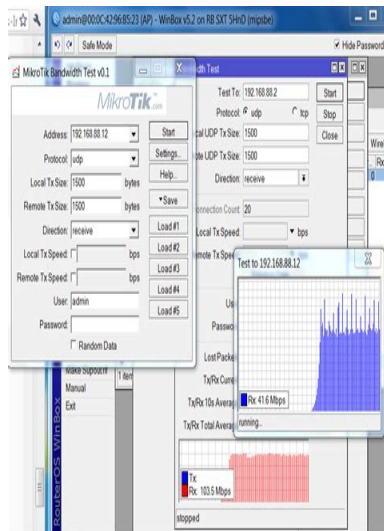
admin@00:0C:42:96:85:23 (AP) - WinBox v5.2 on RB SXT 5HnD (mipsbe)

Safe Mode

Hide Passwords

MikroTik Bandwidth Test v0.1

MikroTik

Address: 192.168.88.12
Protocol: udp
Local Tx Size: 1500 bytes
Remote Tx Size: 1500 bytes
Direction: receive
Local Tx Speed: bps
Remote Tx Speed: bps
User: admin
Password:
Random Data

Start
Settings...
Help...
Save
Load#1
Load#2
Load#3
Load#4
Load#5

dth Test

Test To: 192.168.88.2
Protocol: udp tcp
cal UDP Tx Size: 1500
te UDP Tx Size: 1500
Direction: receive

Start
Stop
Close

onnection Count: 20
Local Tx Speed: bps
mote Tx Spe

Us
Passwo

Lost Packe
Tx/Rx Curre
Tx/Rx 10s Avera
Tx/Rx Total Avera

Tx:
Rx: 103.5 Mbps

stopped

Test to 192.168.88.12

Rx: 41.6 Mbps

running...

Make Supout.rif
Manual
Exit

1 ite

Wire
Rx
0

RouterOS WinBox